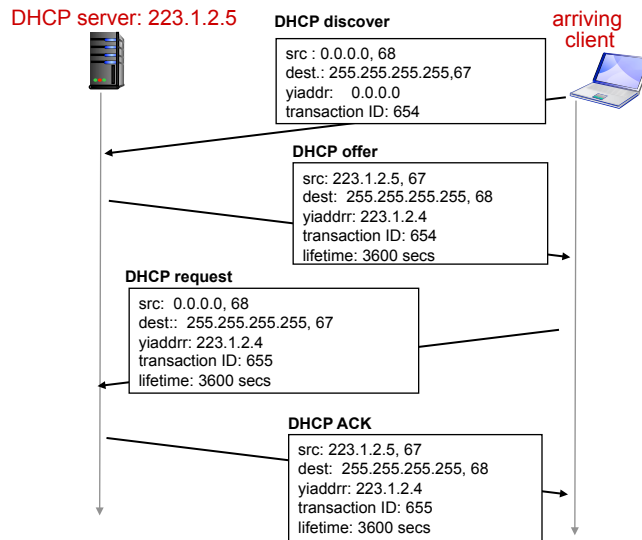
DHCP server: 223.1.2.5

arriving client

DHCP discover

src : 0.0.0.0, 68
dest.: 255.255.255.255,67
yiaddr: 0.0.0.0
transaction ID: 654

DHCP offer

src: 223.1.2.5, 67
dest: 255.255.255.255, 68
yiaddrr: 223.1.2.4
transaction ID: 654
lifetime: 3600 secs

DHCP request

src: 0.0.0.0, 68
dest:: 255.255.255.255, 67
yiaddrr: 223.1.2.4
transaction ID: 655
lifetime: 3600 secs

DHCP ACK

src: 223.1.2.5, 67
dest: 255.255.255.255, 68
yiaddrr: 223.1.2.4
transaction ID: 655
lifetime: 3600 secs